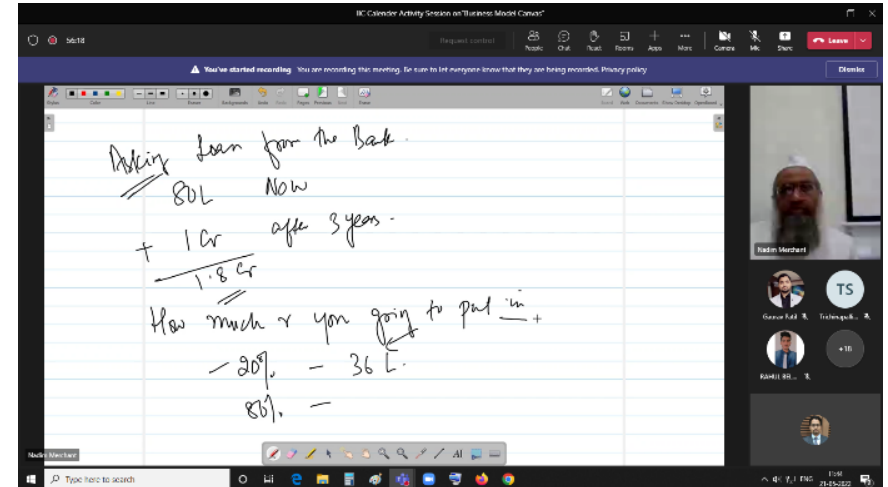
IIC Calender Activity Session on "Business Model Canvas"

56:18

Request control

People Chat React Rooms Apps More Camera Mic Share Leave

You've started recording You are recording this meeting. Be sure to let everyone know that they are being recorded. Privacy policy

Dismiss

Pens Color Line Eraser Backgrounds Undo Redo Pages Previous Next Paste

Asking Loan from the Bank.

80L Now

+ 1 Cr after 3 years.

1.8 Cr

How much r you going to put in +

- 20% - 36 L.

80% -

Nadim Merchant

Nadim Merchant

Gaurav Patil

TS

Trichirapalli...

RAHUL BR...

+10

Type here to search

ENG

21-05-2022